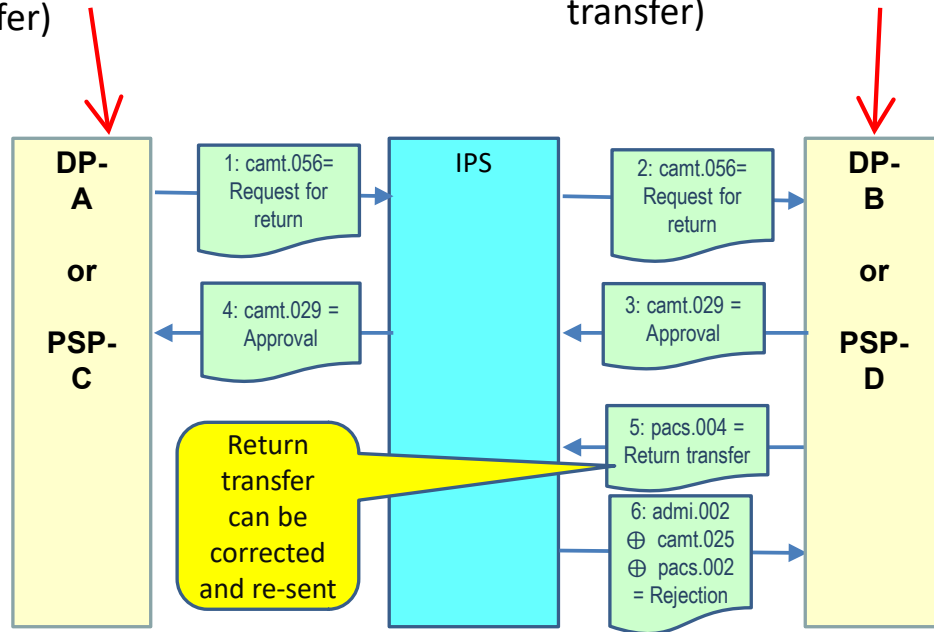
fer)

transfer)

DP-
A

or

PSP-
C

1: camt.056= Request for return

4: camt.029 = Approval

IPS

2: camt.056= Request for return

3: camt.029 = Approval

5: pacs.004 = Return transfer

6: admi.002 ⊕ camt.025 ⊕ pacs.002 = Rejection

DP-
B

or

PSP-
D

Return transfer can be corrected and re-sent